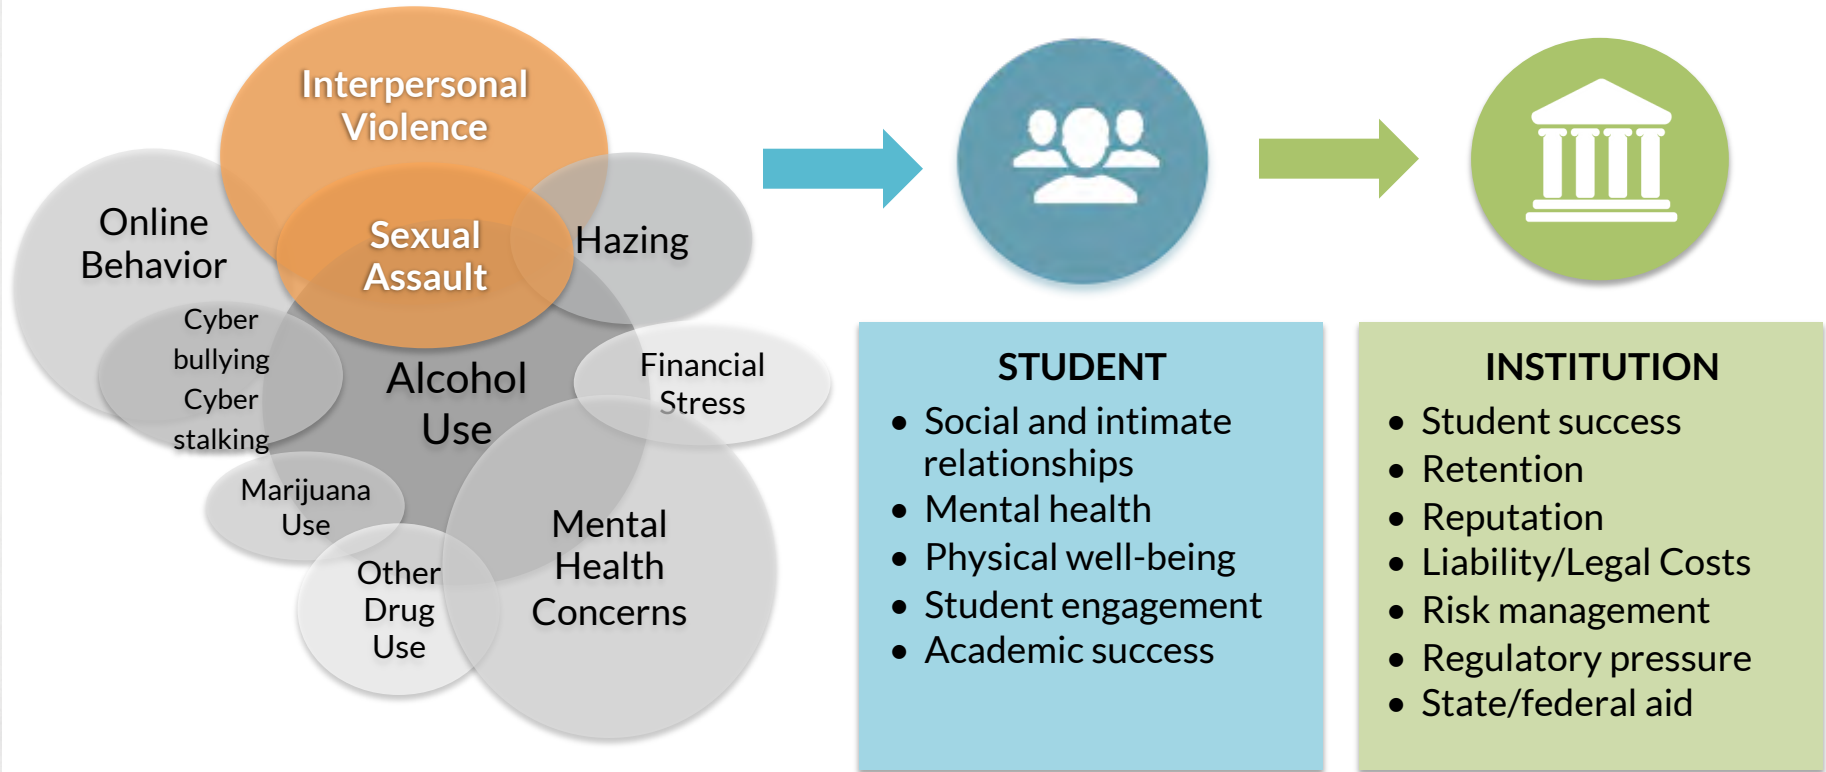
Interpersonal Violence

Sexual Assault

Online Behavior

Hazing

Cyber bullying Cyber stalking

Alcohol Use

Financial Stress

Marijuana Use

Other Drug Use

Mental Health Concerns

STUDENT
- Social and intimate relationships
- Mental health
- Physical well-being
- Student engagement
- Academic success

INSTITUTION
- Student success
- Retention
- Reputation
- Liability/Legal Costs
- Risk management
- Regulatory pressure
- State/federal aid